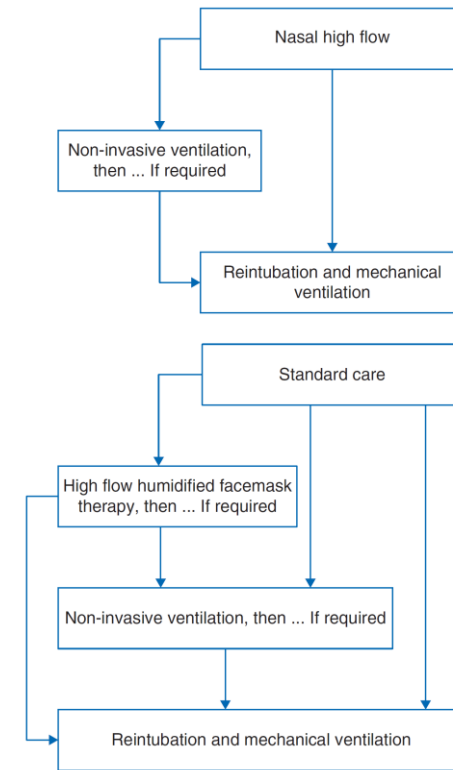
Nasal high flow

Non-invasive ventilation, then ... If required

Reintubation and mechanical ventilation

Standard care

High flow humidified facemask therapy, then ... If required

Non-invasive ventilation, then ... If required

Reintubation and mechanical ventilation